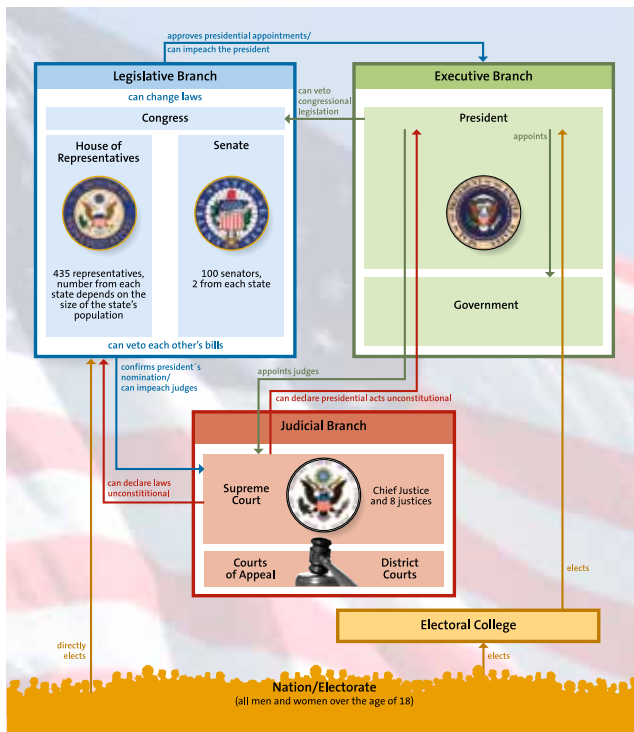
approves presidential appointments/
can impeach the president

Legislative Branch

can change laws

Congress

House of Representatives

435 representatives, number from each state depends on the size of the state's population

Senate

100 senators, 2 from each state

can veto each other's bills

can veto congressional legislation

Executive Branch

President

appoints

Government

confirms president´s nomination/
can impeach judges

appoints judges

can declare presidential acts unconstitutional

Judicial Branch

can declare laws unconstitutional

Supreme Court

Chief Justice and 8 justices

Courts of Appeal

District Courts

elects

Electoral College

directly elects

elects

Nation/Electorate
(all men and women over the age of 18)